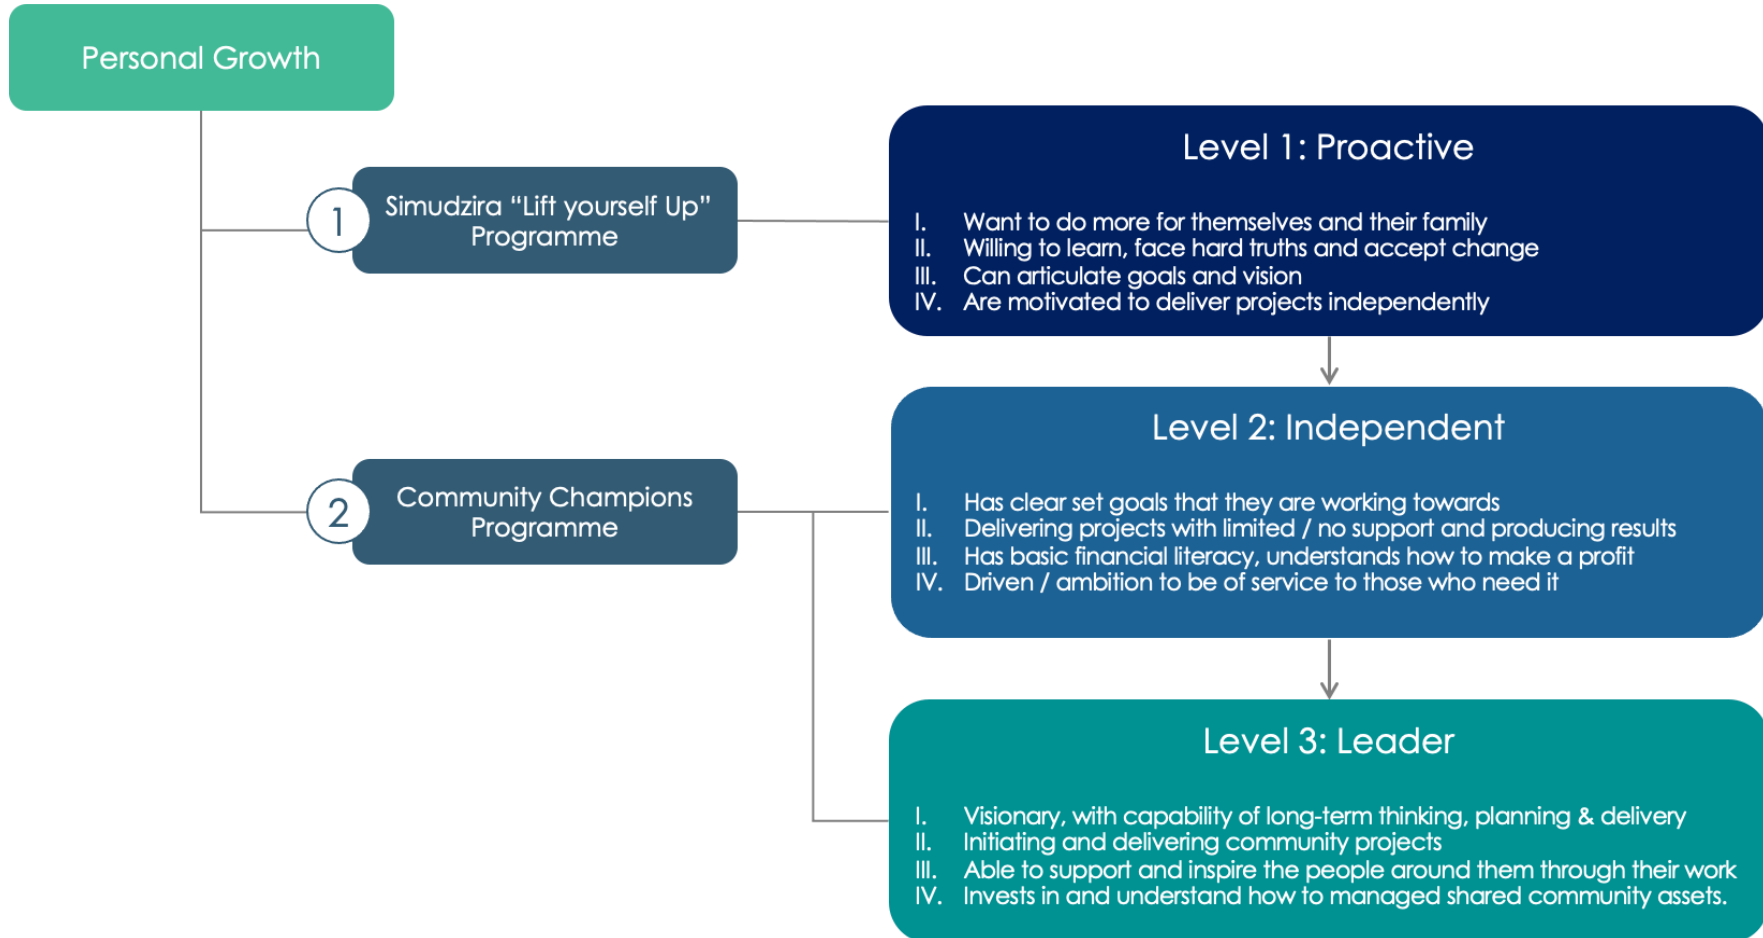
Personal Growth

1 Simudzira "Lift yourself Up" Programme

2 Community Champions Programme

Level 1: Proactive

I. Want to do more for themselves and their family
II. Willing to learn, face hard truths and accept change
III. Can articulate goals and vision
IV. Are motivated to deliver projects independently

Level 2: Independent

I. Has clear set goals that they are working towards
II. Delivering projects with limited / no support and producing results
III. Has basic financial literacy, understands how to make a profit
IV. Driven / ambition to be of service to those who need it

Level 3: Leader

I. Visionary, with capability of long-term thinking, planning & delivery
II. Initiating and delivering community projects
III. Able to support and inspire the people around them through their work
IV. Invests in and understand how to managed shared community assets.